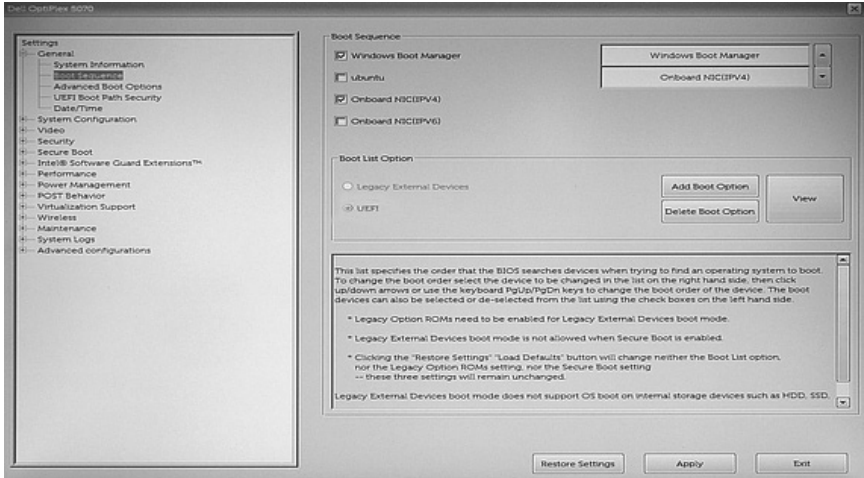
Dell OptiPlex 5070

Settings
General
System Information
Boot Sequence
Advanced Boot Options
UEFI Boot Path Security
Date/Time
System Configuration
Video
Security
Secure Boot
Intel® Software Guard Extensions™
Performance
Power Management
POST Behavior
Virtualization Support
Wireless
Maintenance
System Logs
Advanced configurations

Boot Sequence
Windows Boot Manager
ubuntu
Onboard NIC(IPV4)
Onboard NIC(IPV6)

Windows Boot Manager
Onboard NIC(IPV4)

Boot List Option
Legacy External Devices
UEFI
Add Boot Option
Delete Boot Option
View

This list specifies the order that the BIOS searches devices when trying to find an operating system to boot. To change the boot order select the device to be changed in the list on the right hand side, then click up/down arrows or use the keyboard PgUp/PgDn keys to change the boot order of the device. The boot devices can also be selected or de-selected from the list using the check boxes on the left hand side.

* Legacy Option ROMs need to be enabled for Legacy External Devices boot mode.

* Legacy External Devices boot mode is not allowed when Secure Boot is enabled.

* Clicking the "Restore Settings" "Load Defaults" button will change neither the Boot List option, nor the Legacy Option ROMs setting, nor the Secure Boot setting
-- these three settings will remain unchanged.

Legacy External Devices boot mode does not support OS boot on internal storage devices such as HDD, SSD,

Restore Settings
Apply
Exit